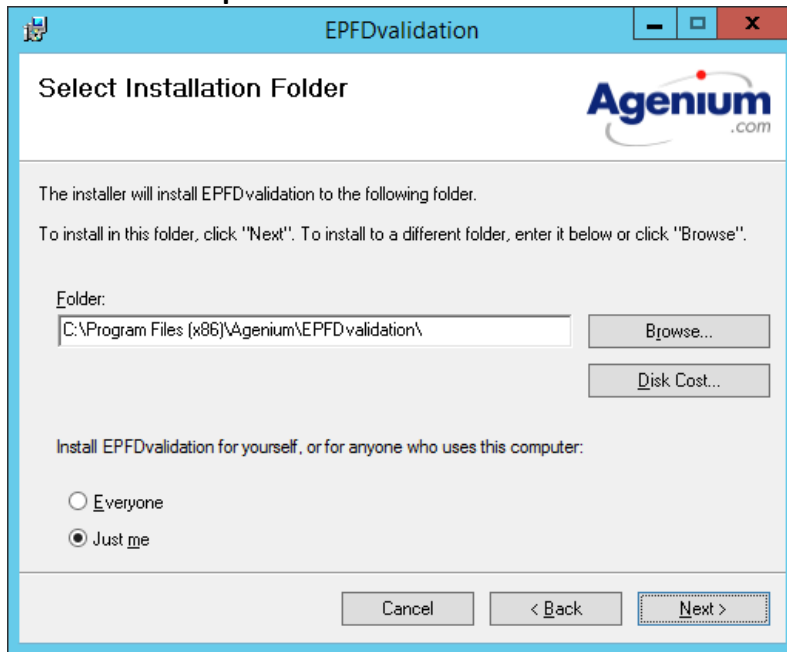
EPFDvalidation

Select Installation Folder

Agenium
.com

The installer will install EPFDvalidation to the following folder.

To install in this folder, click "Next". To install to a different folder, enter it below or click "Browse".

Folder:
C:\Program Files (x86)\Agenium\EPFDvalidation\

Browse...

Disk Cost...

Install EPFDvalidation for yourself, or for anyone who uses this computer:

Everyone

Just me

Cancel

< Back

Next >